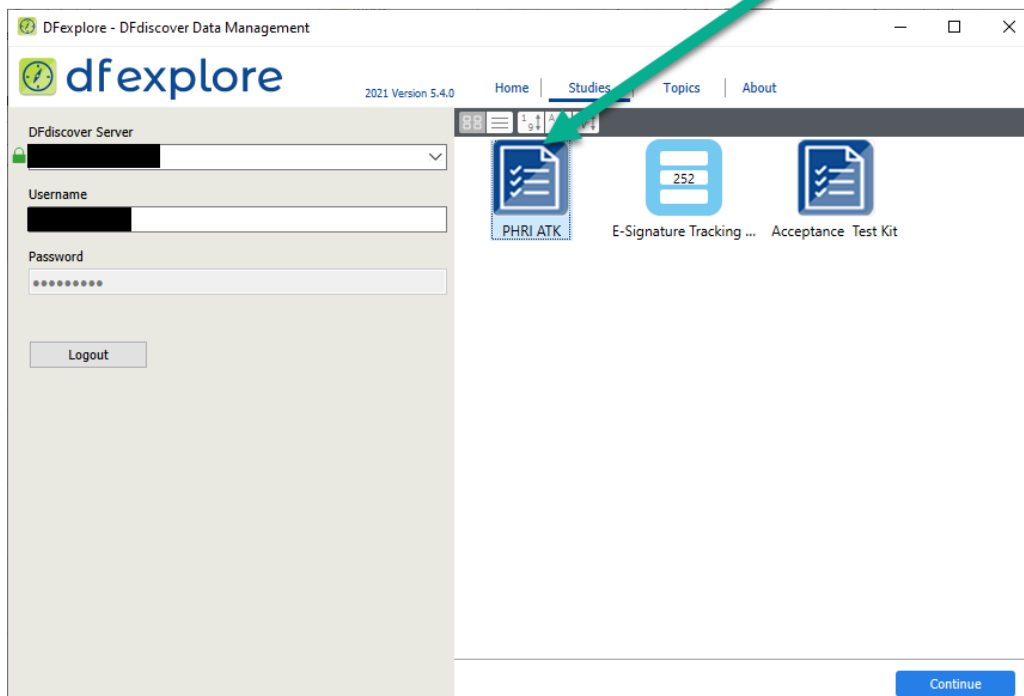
DFexplore - DFdiscover Data Management

dfexplore

2021 Version 5.4.0

Home | Studies | Topics | About

DFdiscover Server

Username

Password

•••••••••

Logout

PHRI ATK

252

E-Signature Tracking ...

Acceptance Test Kit

Continue